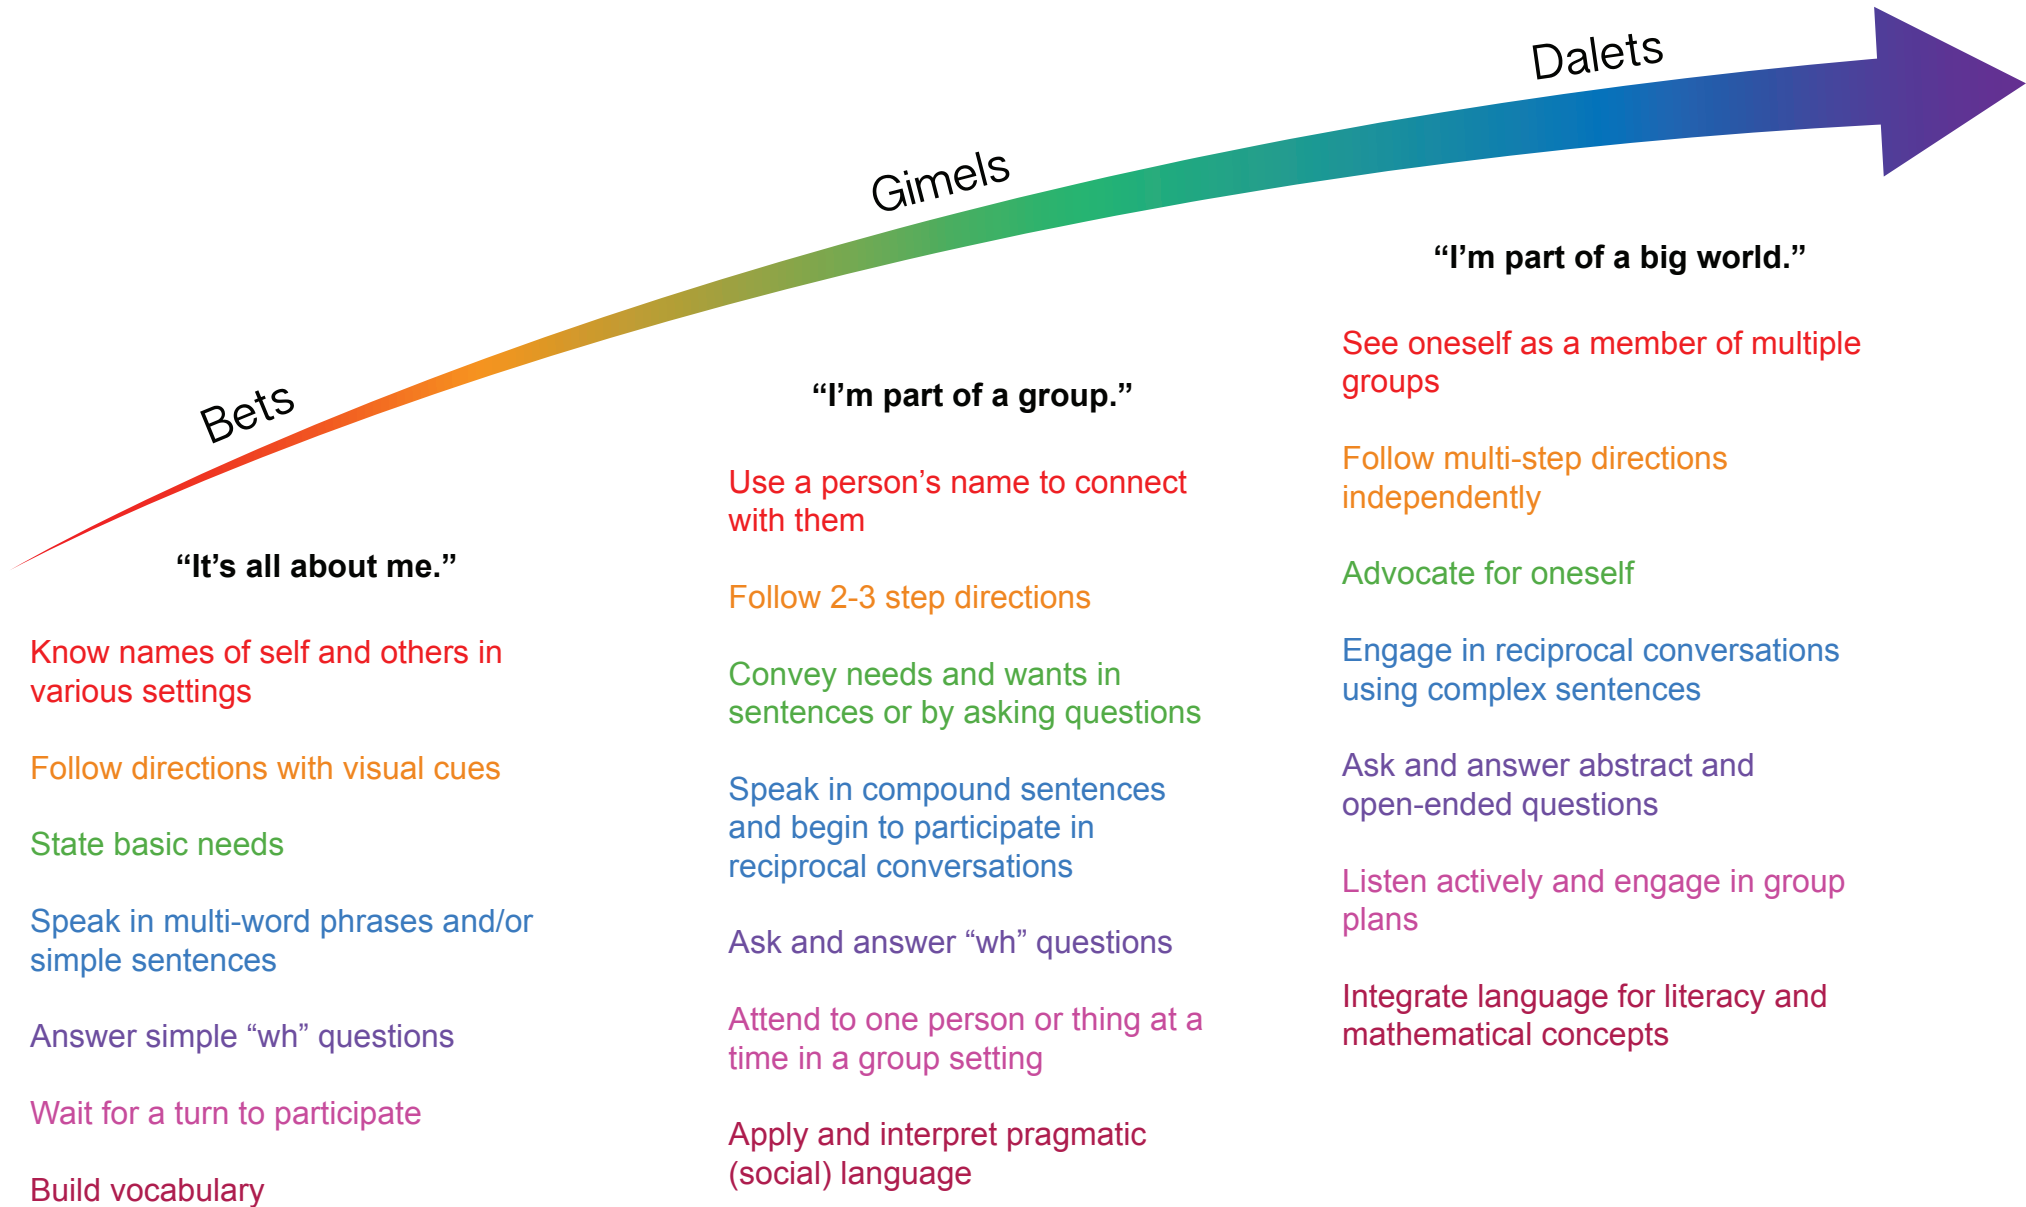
Bets

Gimels

Dalets

“It’s all about me.”

Know names of self and others in various settings

Follow directions with visual cues

State basic needs

Speak in multi-word phrases and/or simple sentences

Answer simple “wh” questions

Wait for a turn to participate

Build vocabulary

“I’m part of a group.”

Use a person’s name to connect with them

Follow 2-3 step directions

Convey needs and wants in sentences or by asking questions

Speak in compound sentences and begin to participate in reciprocal conversations

Ask and answer “wh” questions

Attend to one person or thing at a time in a group setting

Apply and interpret pragmatic (social) language

“I’m part of a big world.”

See oneself as a member of multiple groups

Follow multi-step directions independently

Advocate for oneself

Engage in reciprocal conversations using complex sentences

Ask and answer abstract and open-ended questions

Listen actively and engage in group plans

Integrate language for literacy and mathematical concepts